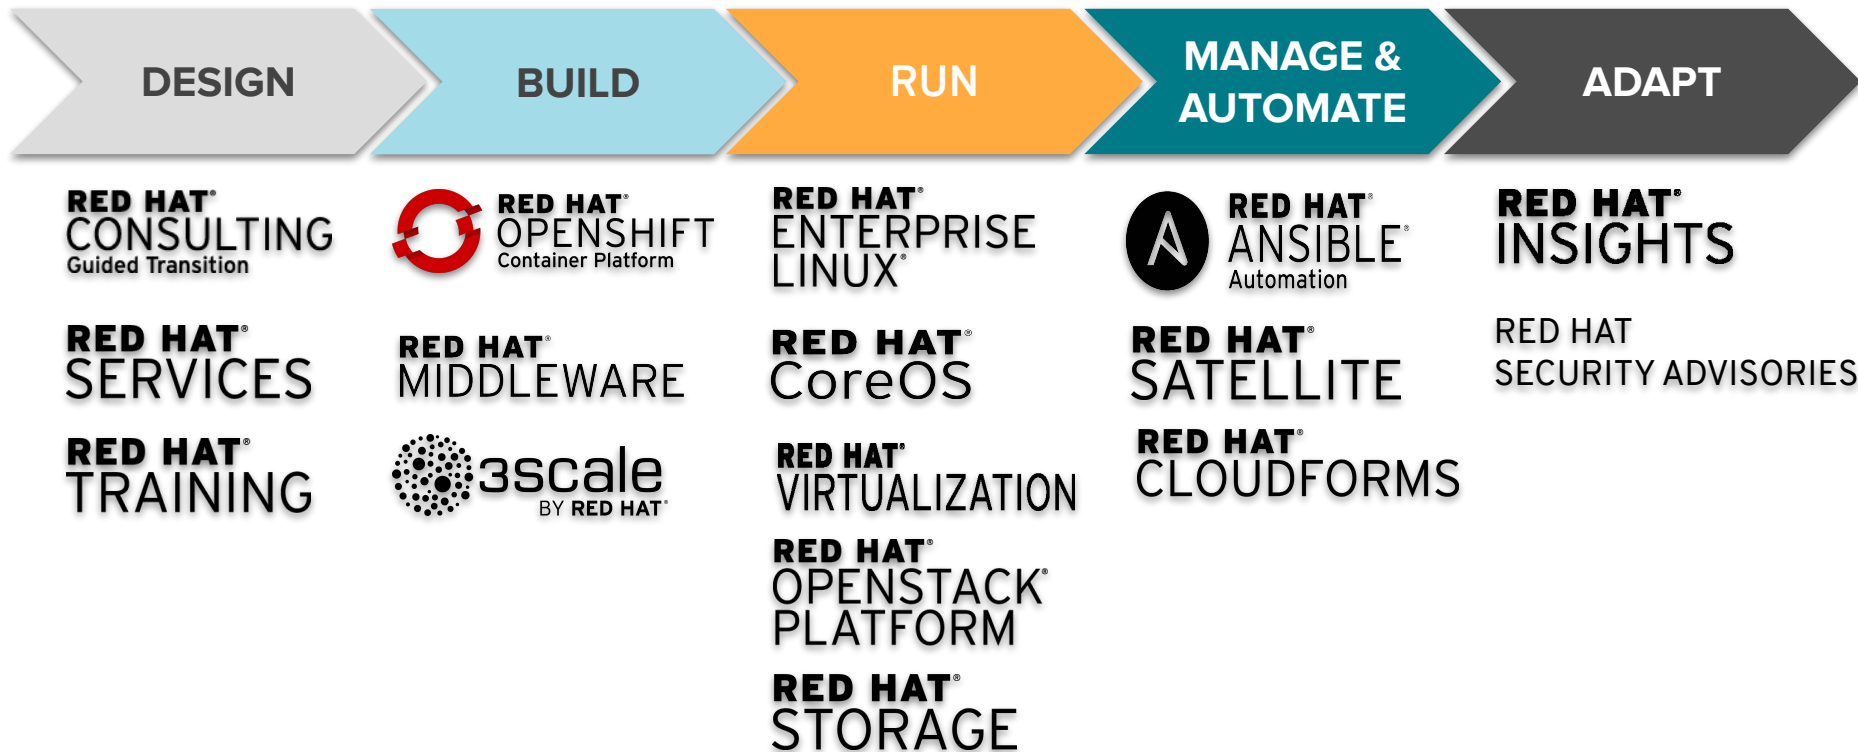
DESIGN

BUILD

RUN

MANAGE & AUTOMATE

ADAPT

RED HAT® CONSULTING Guided Transition

RED HAT® SERVICES

RED HAT® TRAINING

RED HAT® OPENSHIFT Container Platform

RED HAT® MIDDLEWARE

3scale BY RED HAT®

RED HAT® ENTERPRISE LINUX®

RED HAT® CoreOS

RED HAT® VIRTUALIZATION

RED HAT® OPENSTACK® PLATFORM

RED HAT® STORAGE

RED HAT® ANSIBLE® Automation

RED HAT® SATELLITE

RED HAT® CLOUDFORMS

RED HAT® INSIGHTS

RED HAT SECURITY ADVISORIES